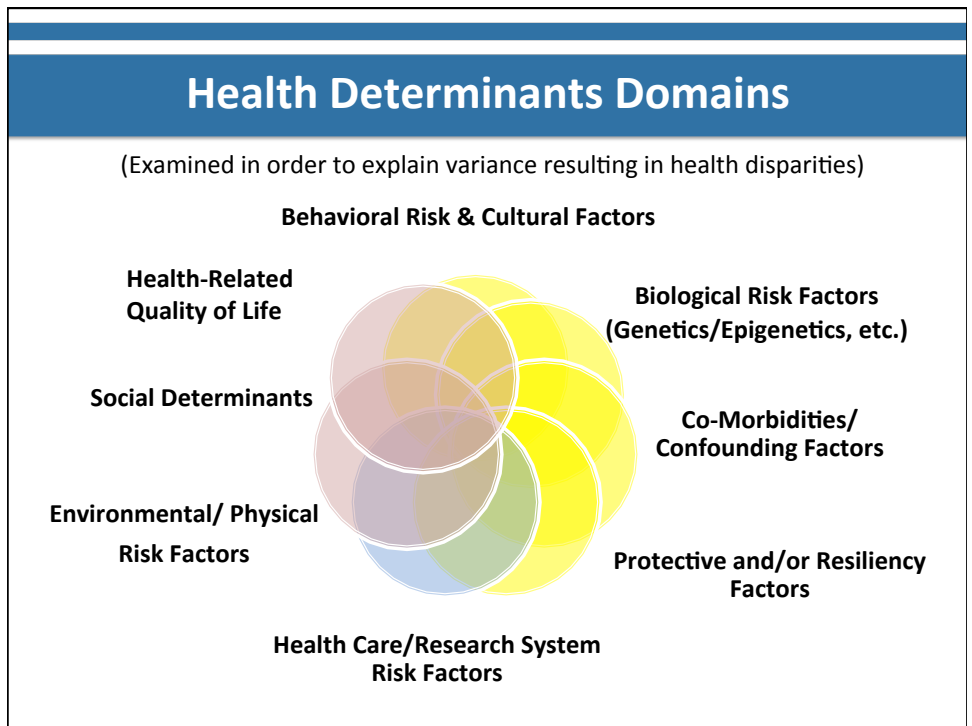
Health Determinants Domains

(Examined in order to explain variance resulting in health disparities)

Behavioral Risk & Cultural Factors

Health-Related Quality of Life

Biological Risk Factors (Genetics/Epigenetics, etc.)

Social Determinants

Co-Morbidities/ Confounding Factors

Environmental/ Physical Risk Factors

Protective and/or Resiliency Factors

Health Care/Research System Risk Factors